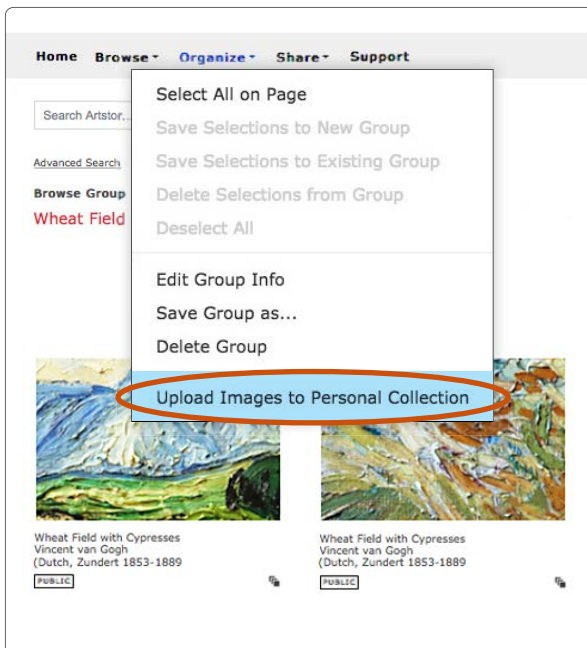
Home Browse Organize Share Support

Search Artstor...

Advanced Search

Browse Group

Wheat Field

Select All on Page
Save Selections to New Group
Save Selections to Existing Group
Delete Selections from Group
Deselect All

Edit Group Info
Save Group as...
Delete Group

Upload Images to Personal Collection

Wheat Field with Cypresses
Vincent van Gogh
(Dutch, Zundert 1853-1889

PUBLIC

Wheat Field with Cypresses
Vincent van Gogh
(Dutch, Zundert 1853-1889

PUBLIC